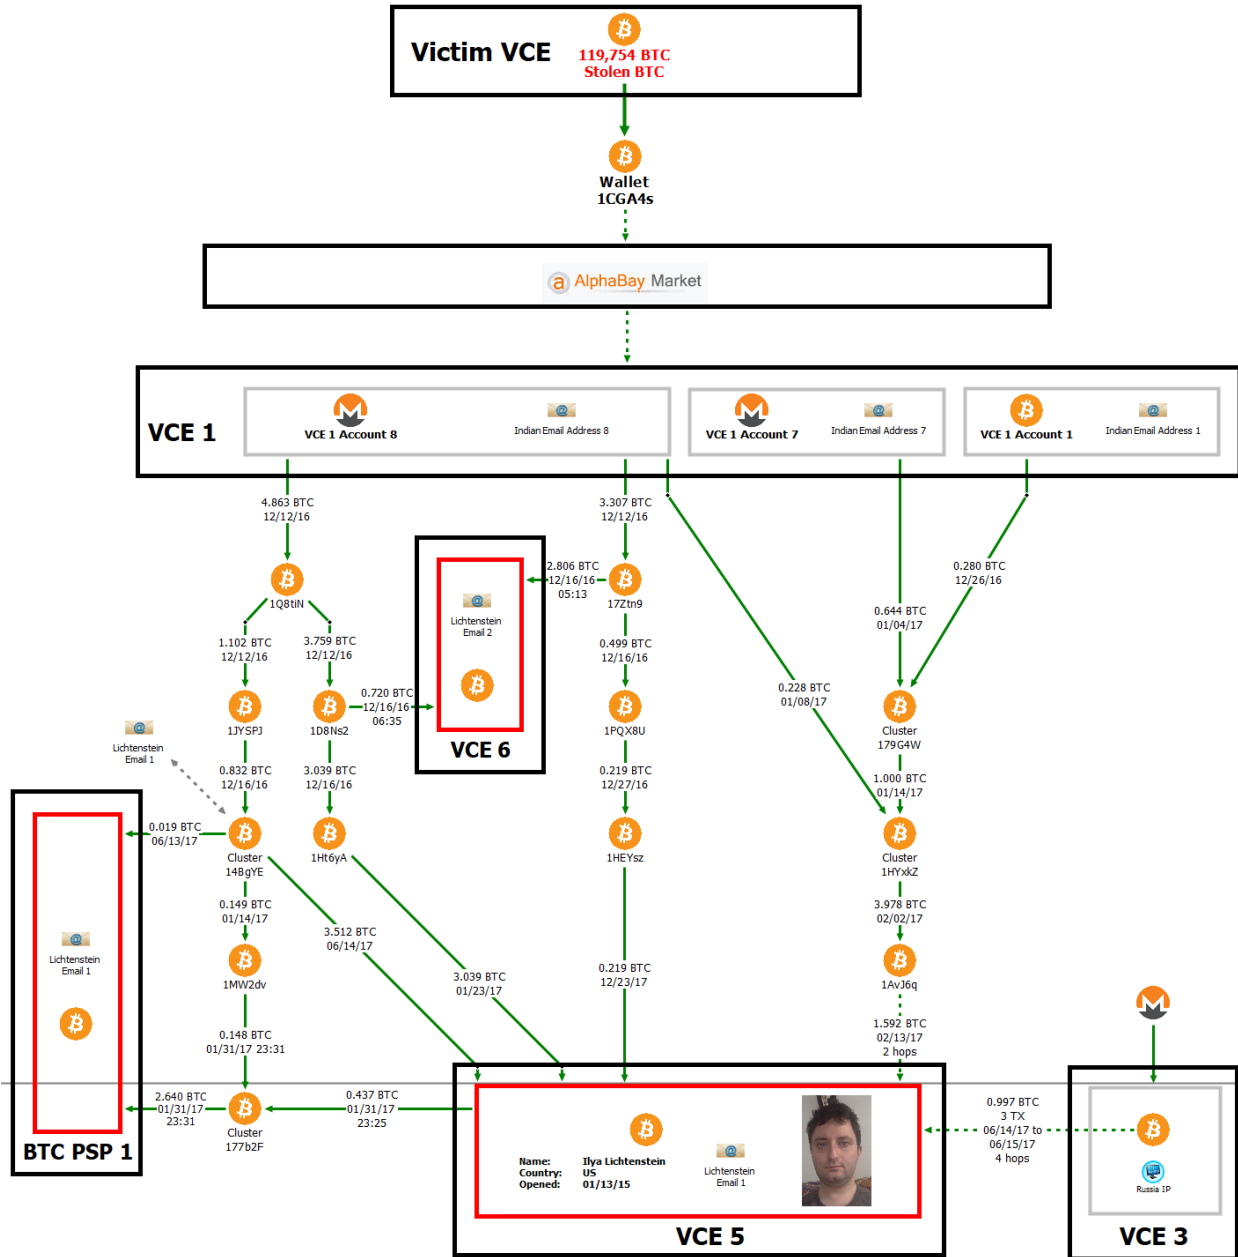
Victim VCE
119,754 BTC
Stolen BTC

Wallet
1CGA4s

AlphaBay Market

VCE 1
VCE 1 Account 8
Indian Email Address 8
VCE 1 Account 7
Indian Email Address 7
VCE 1 Account 1
Indian Email Address 1

4.863 BTC
12/12/16
1Q8tiN
1.102 BTC
12/12/16
3.759 BTC
12/12/16
1JYSPJ
1D8Ns2
0.720 BTC
12/16/16
06:35
0.832 BTC
12/16/16
3.039 BTC
12/16/16
Lichtenstein
Email 1
0.019 BTC
06/13/17
Cluster
14BgYE
1Ht6yA
0.149 BTC
01/14/17
1MW2dv
0.148 BTC
01/31/17 23:31
3.512 BTC
06/14/17
3.039 BTC
01/23/17
2.640 BTC
01/31/17
23:31
Cluster
177b2F
0.437 BTC
01/31/17
23:25

Lichtenstein
Email 2
VCE 6
3.307 BTC
12/12/16
2.806 BTC
12/16/16
05:13
17Ztn9
0.499 BTC
12/16/16
1PQX8U
0.219 BTC
12/27/16
1HEYsz
0.219 BTC
12/23/17

0.228 BTC
01/08/17
0.644 BTC
01/04/17
0.280 BTC
12/26/16
Cluster
179G4W
1.000 BTC
01/14/17
Cluster
1HYxkZ
3.978 BTC
02/02/17
1AvJ6q
1.592 BTC
02/13/17
2 hops

Lichtenstein
Email 1
BTC PSP 1

Name: Ilya Lichtenstein
Country: US
Opened: 01/13/15
Lichtenstein
Email 1
VCE 5

0.997 BTC
3 TX
06/14/17 to
06/15/17
4 hops
Russia IP
VCE 3